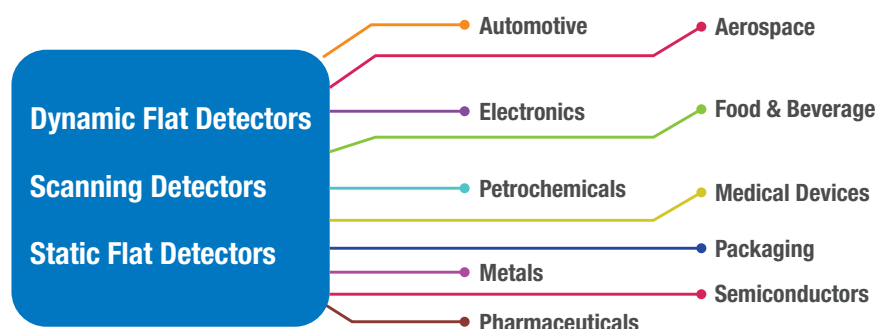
Dynamic Flat Detectors

Scanning Detectors

Static Flat Detectors

Automotive

Aerospace

Electronics

Food & Beverage

Petrochemicals

Medical Devices

Packaging

Metals

Semiconductors

Pharmaceuticals